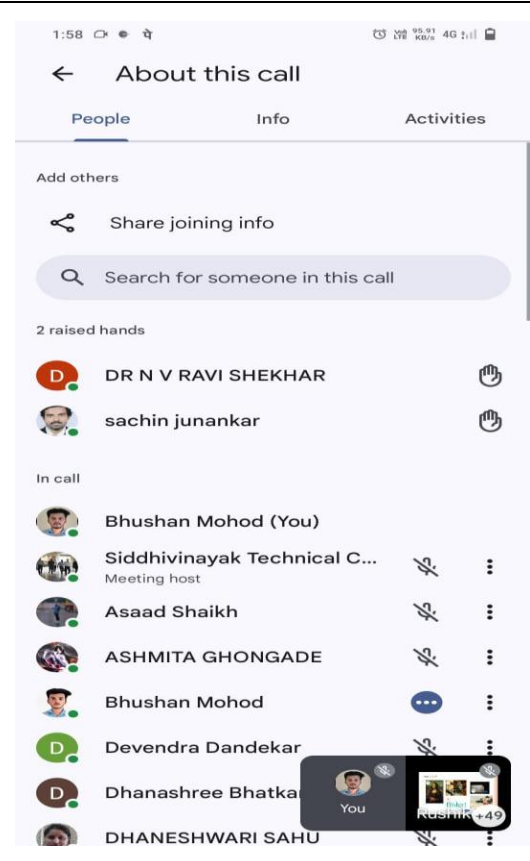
1:58 पे

Vo LTE 95.91 KB/s 4G

← About this call

People Info Activities

Add others

Share joining info

Search for someone in this call

2 raised hands

D DR N V RAVI SHEKHAR

sachin junankar

In call

Bhushan Mohod (You)

Siddhivinayak Technical C...
Meeting host

Asaad Shaikh

ASHMITA GHONGADE

Bhushan Mohod

D Devendra Dandekar

D Dhanashree Bhatka

DHANESHWARI SAHU

You

Rushik +49